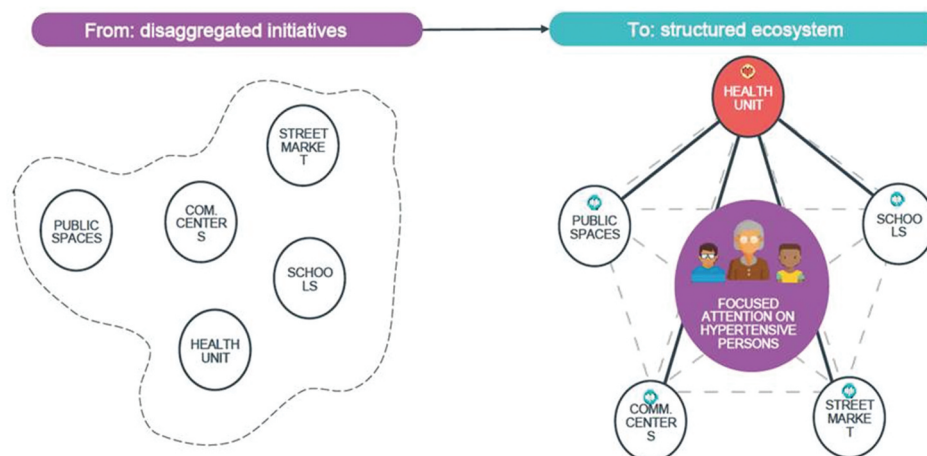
From: disaggregated initiatives

To: structured ecosystem

STREET MARKE T

PUBLIC SPACES

COM. CENTER S

SCHOO LS

HEALTH UNIT

HEALTH UNIT

PUBLIC SPACES

SCHOO LS

FOCUSED ATTENTION ON HYPERTENSIVE PERSONS

COMM. CENTER S

STREET MARKE T